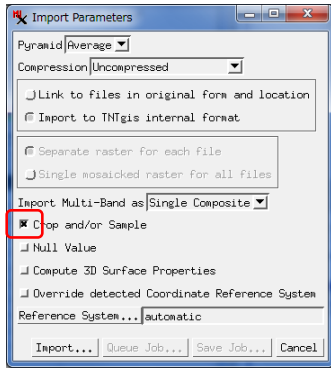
Import Parameters

Pyramid Average

Compression Uncompressed

Link to files in original form and location

Import to TNTgis internal format

Separate raster for each file

Single mosaicked raster for all files

Import Multi-Band as Single Composite

Crop and/or Sample

Null Value

Compute 3D Surface Properties

Override detected Coordinate Reference System

Reference System... automatic

Import... Queue Job... Save Job... Cancel